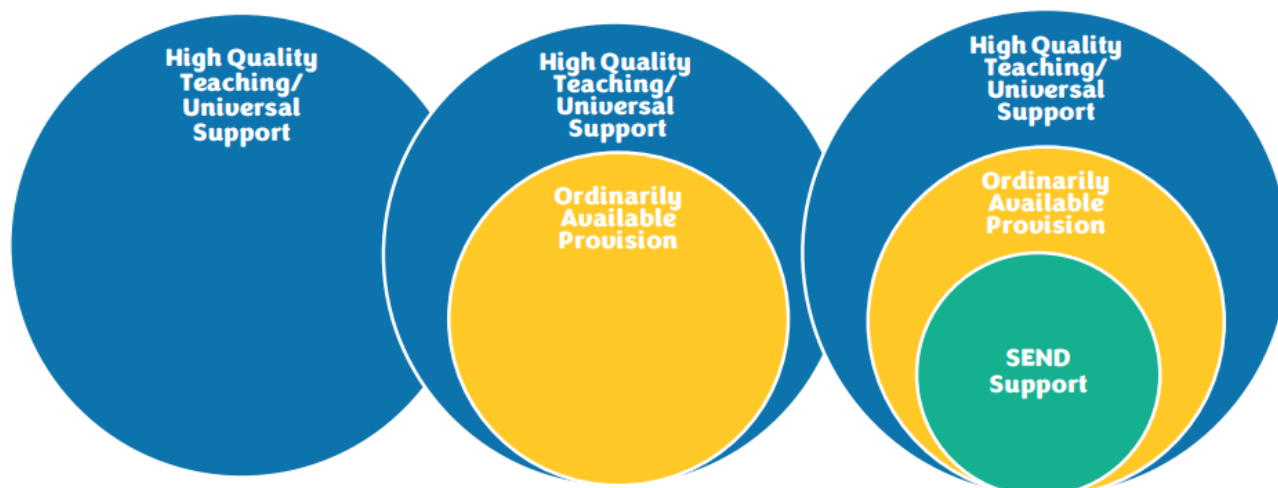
High Quality Teaching/ Universal Support

High Quality Teaching/ Universal Support

Ordinarily Available Provision

High Quality Teaching/ Universal Support

Ordinarily Available Provision

SEND Support